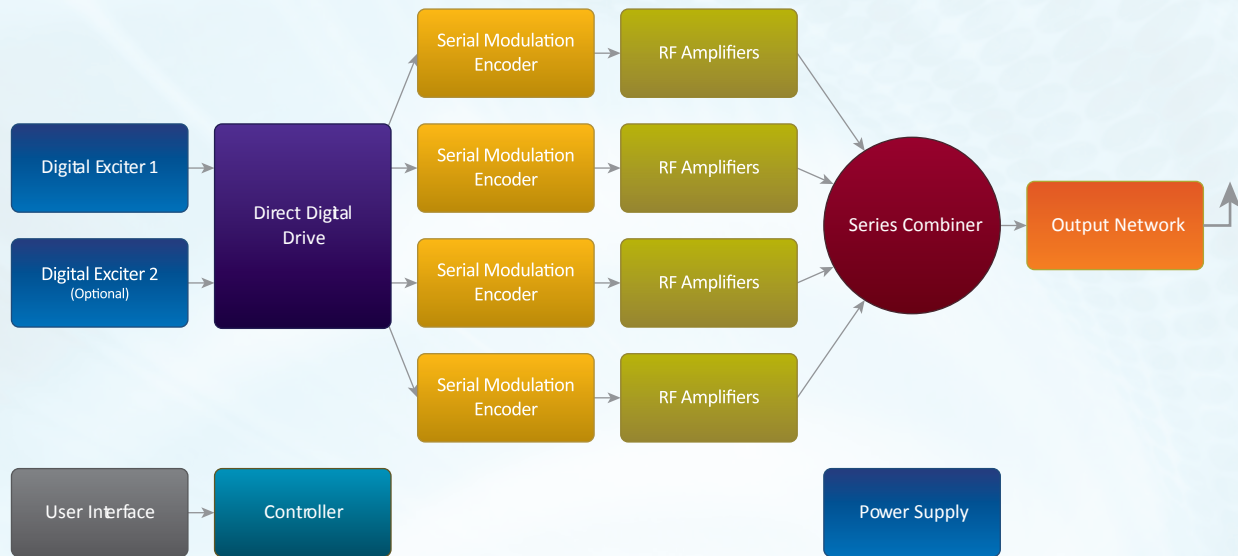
Digital Exciter 1

Digital Exciter 2
(Optional)

Direct Digital Drive

Serial Modulation Encoder

RF Amplifiers

Serial Modulation Encoder

RF Amplifiers

Serial Modulation Encoder

RF Amplifiers

Serial Modulation Encoder

RF Amplifiers

Series Combiner

Output Network

User Interface

Controller

Power Supply